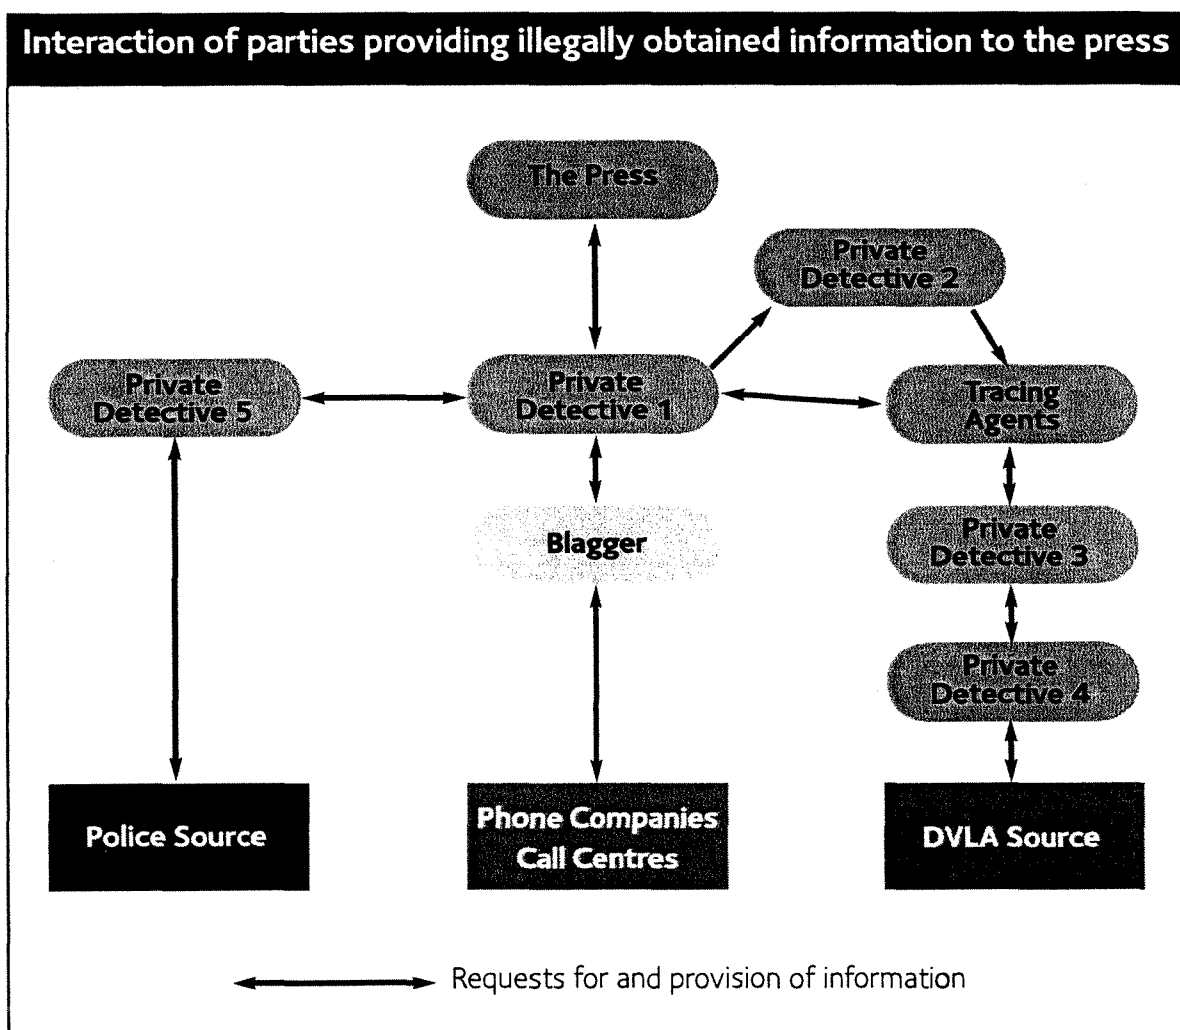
Interaction of parties providing illegally obtained information to the press

The Press

Private Detective 2

Private Detective 5

Private Detective 1

Tracing Agents

Blagger

Private Detective 3

Private Detective 4

Police Source

Phone Companies Call Centres

DVLA Source

Requests for and provision of information